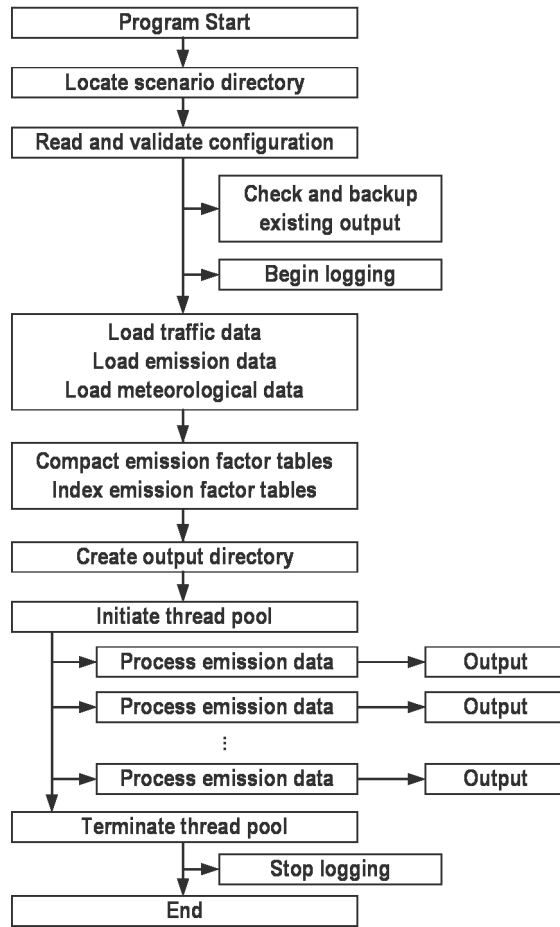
Program Start

Locate scenario directory

Read and validate configuration

Check and backup existing output

Begin logging

Load traffic data
Load emission data
Load meteorological data

Compact emission factor tables
Index emission factor tables

Create output directory

Initiate thread pool

Process emission data

Output

Process emission data

Output

⋮

Process emission data

Output

Terminate thread pool

Stop logging

End